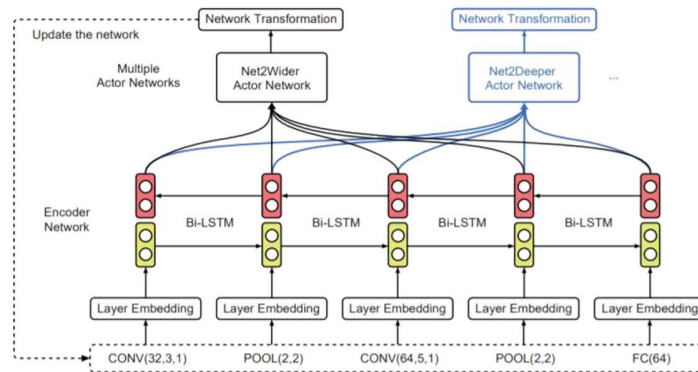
Network Transformation

Network Transformation

Update the network

Multiple Actor Networks

Net2Wider Actor Network

Net2Deeper Actor Network

...

Encoder Network

Bi-LSTM

Bi-LSTM

Bi-LSTM

Bi-LSTM

Layer Embedding

Layer Embedding

Layer Embedding

Layer Embedding

Layer Embedding

CONV(32,3,1)

POOL(2,2)

CONV(64,5,1)

POOL(2,2)

FC(64)